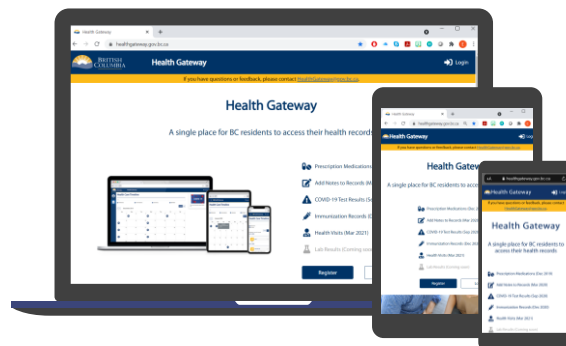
Health Gateway

healthgateway.gov.bc.ca

BRITISH COLUMBIA

Health Gateway

Login

If you have questions or feedback, please contact HealthGateway@gov.bc.ca

Health Gateway

A single place for BC residents to access their health records

Prescription Medications

Add Notes to Records (M

COVID-19 Test Results (Se

Immunization Records (D

Health Visits (Mar 2021)

Lab Results (Coming soo

Register

Health Gateway

Health Gateway

Login

If you have questions or feedback, please contact HealthGateway@gov.bc.ca

Health Gateway

A single place for BC residents to access their health records

Prescription Medications (Dec 2019)

Add Notes to Records (Mar 2020)

COVID-19 Test Results (Sep 2020)

Immunization Records (Dec 2020)

Health Visits (Mar 2021)

Lab Results (Coming soon)

Register

healthgateway.gov.bc.ca

Health Gateway

If you have questions or feedback, please contact HealthGateway@gov.bc.ca

Health Gateway

A single place for BC residents to access their health records

Prescription Medications (Dec 2019)

Add Notes to Records (Mar 2020)

COVID-19 Test Results (Sep 2020)

Immunization Records (Dec 2020)

Health Visits (Mar 2021)

Lab Results (Coming soon)